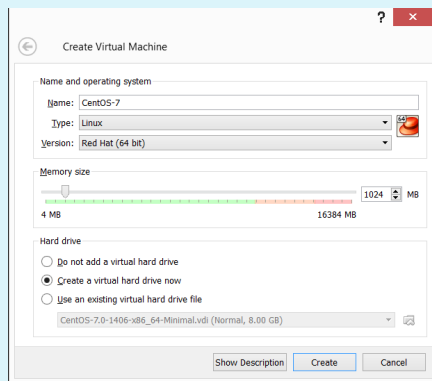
?

Create Virtual Machine

Name and operating system

Name: CentOS-7

Type: Linux

Version: Red Hat (64 bit)

Memory size

1024 MB

4 MB

16384 MB

Hard drive

Do not add a virtual hard drive

Create a virtual hard drive now

Use an existing virtual hard drive file

CentOS-7.0-1406-x86_64-Minimal.vdi (Normal, 8.00 GB)

Show Description

Create

Cancel